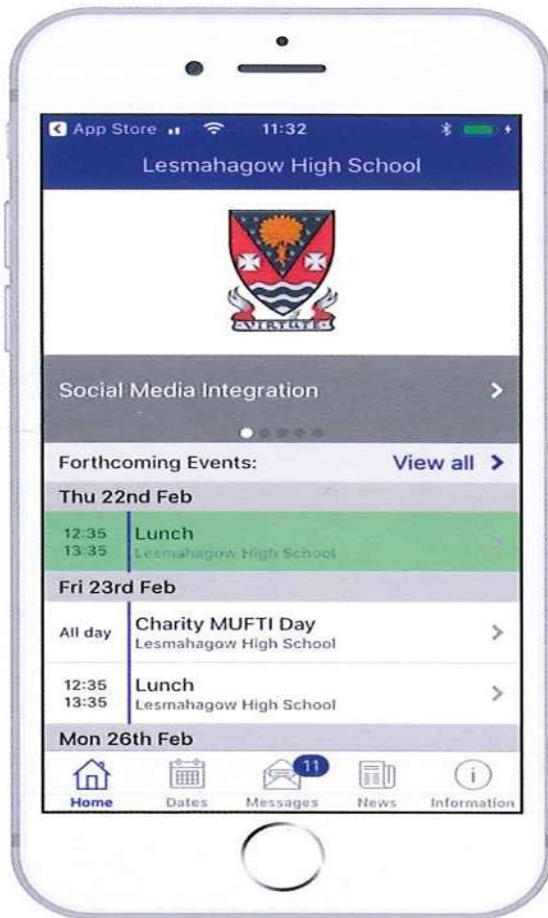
App Store 11:32

Lesmahagow High School

VIRTUTE

Social Media Integration

Forthcoming Events: View all

Thu 22nd Feb

12:35
13:35
Lunch
Lesmahagow High School

Fri 23rd Feb

All day
Charity MUFTI Day
Lesmahagow High School

12:35
13:35
Lunch
Lesmahagow High School

Mon 26th Feb

Home Dates 11 Messages News Information